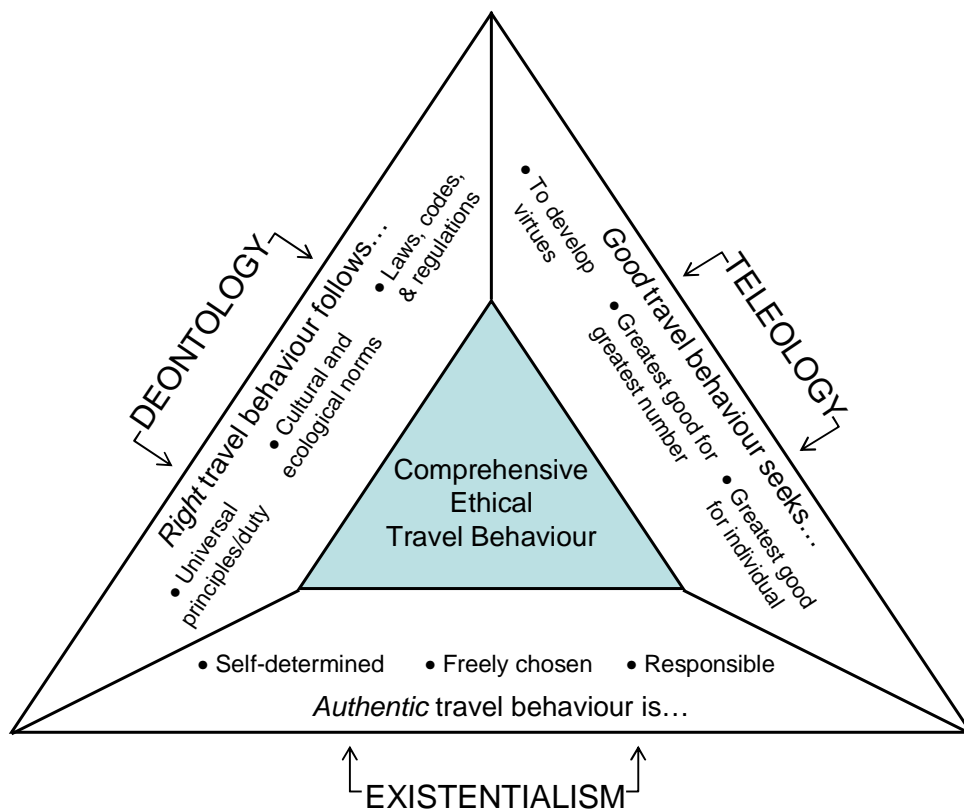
DEONTOLOGY

*Right* travel behaviour follows…

• Laws, codes, & regulations

• Cultural and ecological norms

• Universal principles/duty

TELEOLOGY

*Good* travel behaviour seeks…

• To develop virtues

• Greatest good for greatest number

• Greatest good for individual

Comprehensive Ethical Travel Behaviour

• Self-determined • Freely chosen • Responsible

*Authentic* travel behaviour is…

EXISTENTIALISM